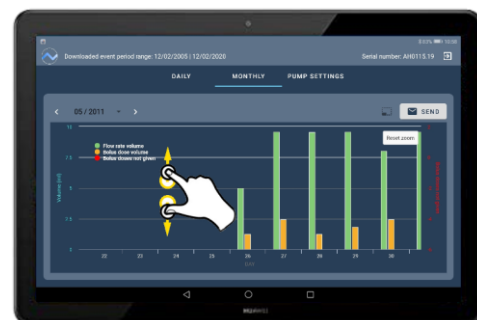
Downloaded event period range: 12/02/2005 | 12/02/2026

Serial number: AH011S.19

DAILY

MONTHLY

PUMP SETTINGS

05 / 2011

SEND

Reset zoom

Flow rate volume
Bolus dose volume
Bolus doses not given

Volume (ml)

10

7.5

5

2.5

0

22

23

24

25

26

27

28

29

30

Day

HUAWEI